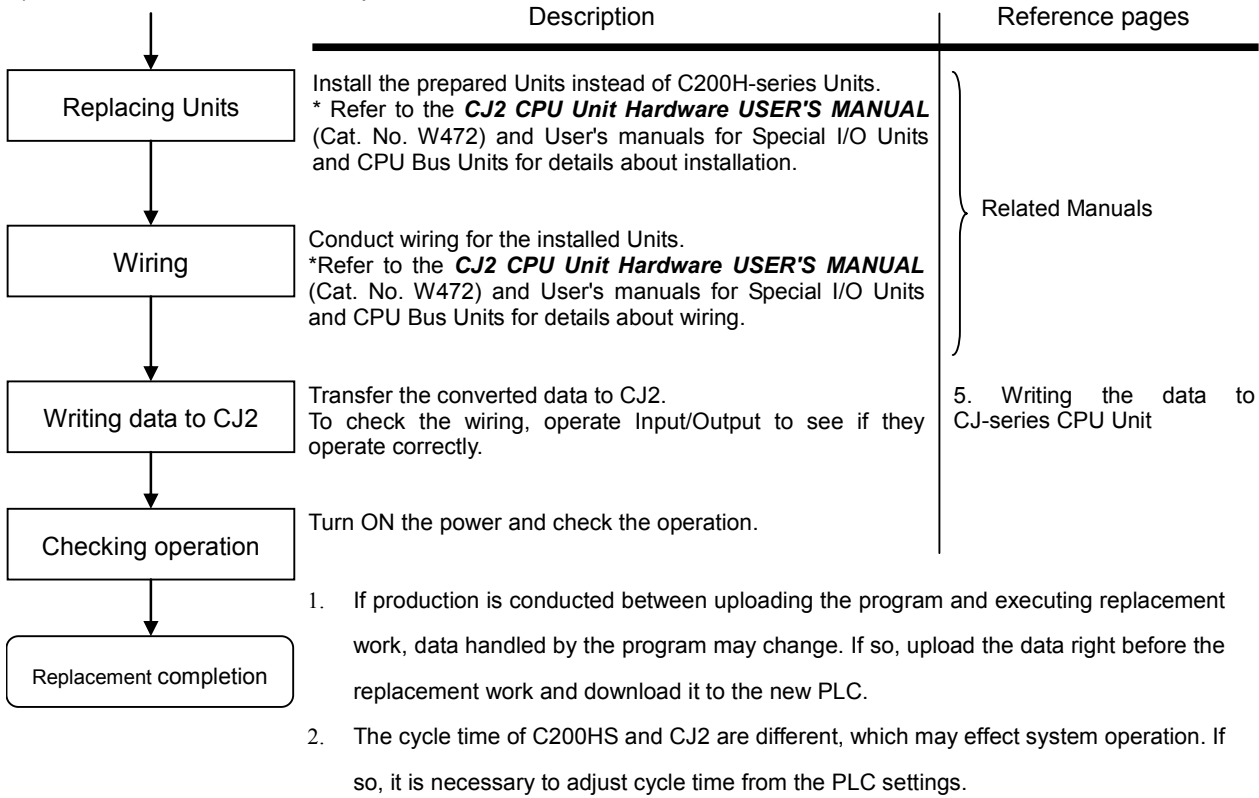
| | Description | Reference pages |
|---|---|---|
| Replacing Units | Install the prepared Units instead of C200H-series Units. * Refer to the ***CJ2 CPU Unit Hardware USER'S MANUAL*** (Cat. No. W472) and User's manuals for Special I/O Units and CPU Bus Units for details about installation. | Related Manuals |
| Wiring | Conduct wiring for the installed Units. *Refer to the ***CJ2 CPU Unit Hardware USER'S MANUAL*** (Cat. No. W472) and User's manuals for Special I/O Units and CPU Bus Units for details about wiring. | |
| Writing data to CJ2 | Transfer the converted data to CJ2. To check the wiring, operate Input/Output to see if they operate correctly. | 5. Writing the data to CJ-series CPU Unit |
| Checking operation | Turn ON the power and check the operation. | |

Replacement completion

1. If production is conducted between uploading the program and executing replacement work, data handled by the program may change. If so, upload the data right before the replacement work and download it to the new PLC.
2. The cycle time of C200HS and CJ2 are different, which may effect system operation. If so, it is necessary to adjust cycle time from the PLC settings.